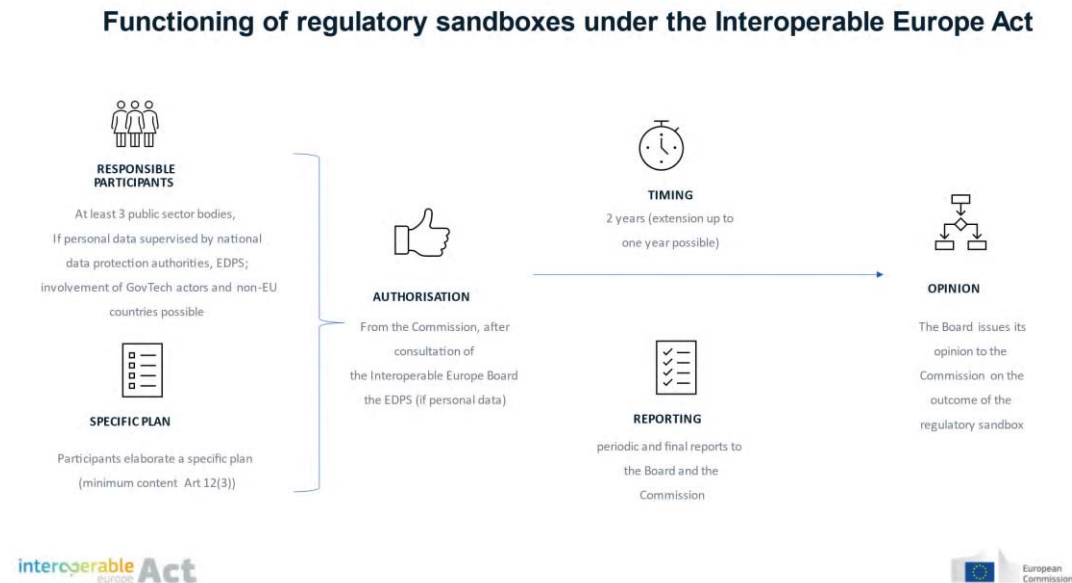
Functioning of regulatory sandboxes under the Interoperable Europe Act

RESPONSIBLE PARTICIPANTS

At least 3 public sector bodies, If personal data supervised by national data protection authorities, EDPS; involvement of GovTech actors and non-EU countries possible

SPECIFIC PLAN

Participants elaborate a specific plan (minimum content Art 12(3))

AUTHORISATION

From the Commission, after consultation of the Interoperable Europe Board the EDPS (if personal data)

TIMING

2 years (extension up to one year possible)

REPORTING

periodic and final reports to the Board and the Commission

OPINION

The Board issues its opinion to the Commission on the outcome of the regulatory sandbox

interoperable europe Act

European Commission